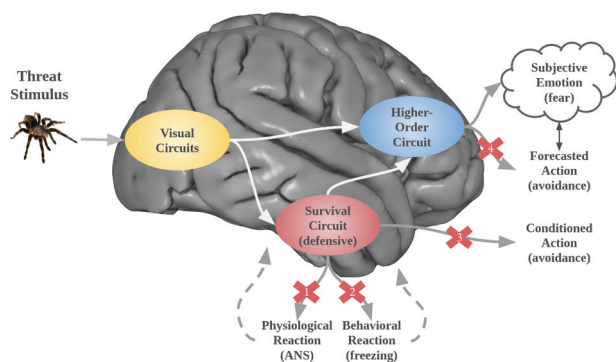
Threat Stimulus

Visual Circuits

Higher-Order Circuit

Subjective Emotion (fear)

Forecasted Action (avoidance)

Survival Circuit (defensive)

Conditioned Action (avoidance)

Physiological Reaction (ANS)

Behavioral Reaction (freezing)